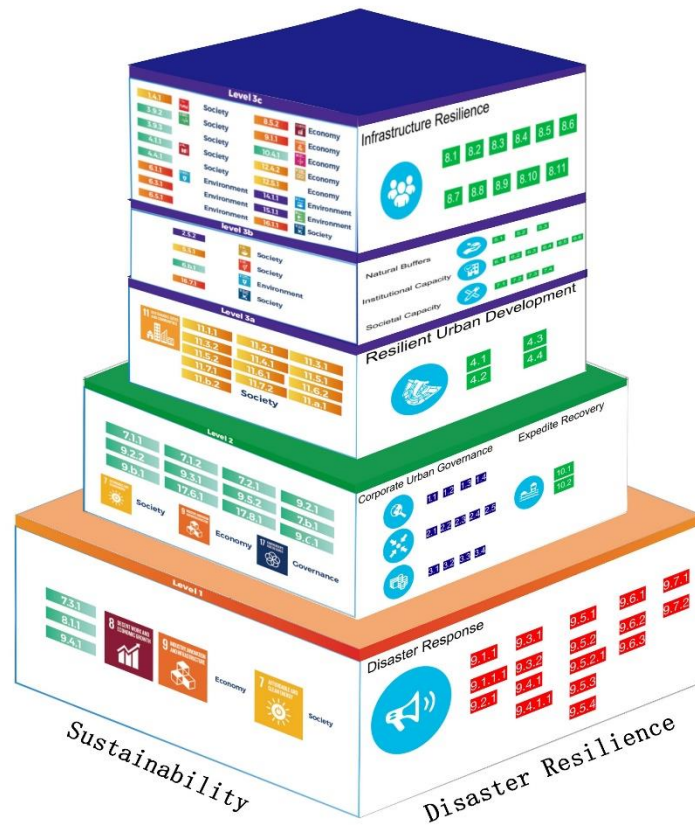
Level 3c

1.4.1
1.5.2
1.5.3
4.1.1
4.4.1
6.1.1
6.2.1
6.3.1

Society
Society
Society
Society
Society
Environment
Environment
Environment

8.5.2
8.1.1
10.4.1
12.4.2
12.5.1
14.1.1
15.1.1
16.1.1

Economy
Economy
Economy
Economy
Economy
Environment
Environment
Society

Infrastructure Resilience

8.1 8.2 8.3 8.4 8.5 8.6
8.7 8.8 8.9 8.10 8.11

level 3b

2.5.2
5.5.2
6.6.1
16.7.1

Society
Society
Environment
Society

Natural Buffers
Institutional Capacity
Societal Capacity

Level 3a

11.1.1
11.3.2
11.5.2
11.7.1
11.b.2

11.2.1
11.4.1
11.6.1
11.7.2

11.3.1
11.5.1
11.6.2
11.a.1

Society

Resilient Urban Development

4.1
4.2
4.3
4.4

Level 2

7.1.1
9.2.2
9.b.1

7.1.2
9.3.1
17.6.1

7.2.1
9.5.2
17.8.1

9.2.1
7.b.1
9.c.1

Society
Economy
Governance

Corporate Urban Governance

Expedite Recovery

10.1
10.2

Level 1

7.3.1
8.1.1
9.4.1

Economy
Society

Disaster Response

9.1.1
9.1.1.1
9.2.1
9.3.1
9.3.2
9.4.1
9.4.1.1
9.5.1
9.5.2
9.5.2.1
9.5.3
9.5.4
9.6.1
9.6.2
9.6.3
9.7.1
9.7.2

Sustainability
Disaster Resilience